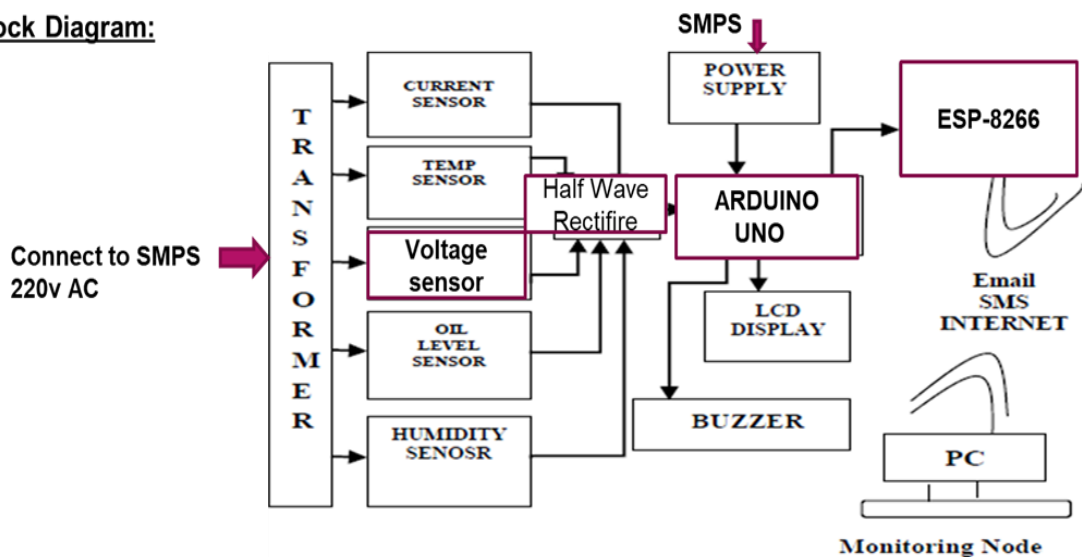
ock Diagram:

SMPS

POWER SUPPLY

ESP-8266

TRANSFORMER

CURRENT SENSOR

TEMP SENSOR

Half Wave Rectifire

ARDUINO UNO

Connect to SMPS 220v AC

Voltage sensor

Email SMS INTERNET

LCD DISPLAY

OIL LEVEL SENSOR

BUZZER

HUMIDITY SENOSR

PC

Monitoring Node